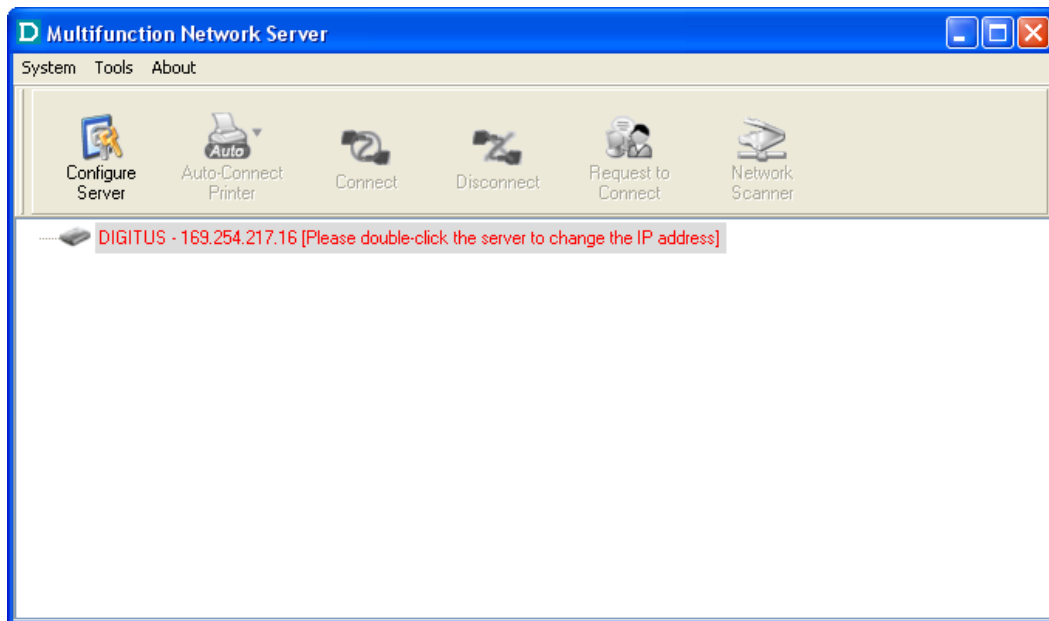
D Multifunction Network Server

System Tools About

Configure Server

Auto

Auto-Connect Printer

Connect

Disconnect

Request to Connect

Network Scanner

DIGITUS - 169.254.217.16 [Please double-click the server to change the IP address]